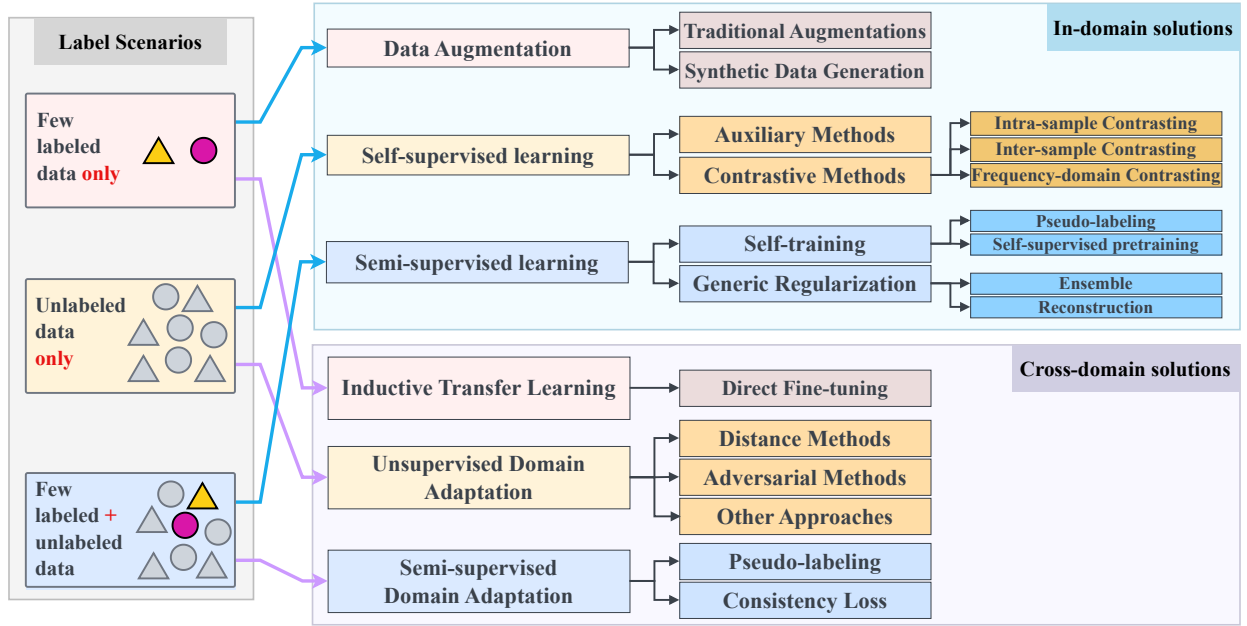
Label Scenarios

Few labeled data only

Unlabeled data only

Few labeled + unlabeled data

In-domain solutions

Data Augmentation
Traditional Augmentations
Synthetic Data Generation

Self-supervised learning
Auxiliary Methods
Contrastive Methods
Intra-sample Contrasting
Inter-sample Contrasting
Frequency-domain Contrasting

Semi-supervised learning
Self-training
Pseudo-labeling
Self-supervised pretraining
Generic Regularization
Ensemble
Reconstruction

Cross-domain solutions

Inductive Transfer Learning
Direct Fine-tuning

Unsupervised Domain Adaptation
Distance Methods
Adversarial Methods
Other Approaches

Semi-supervised Domain Adaptation
Pseudo-labeling
Consistency Loss